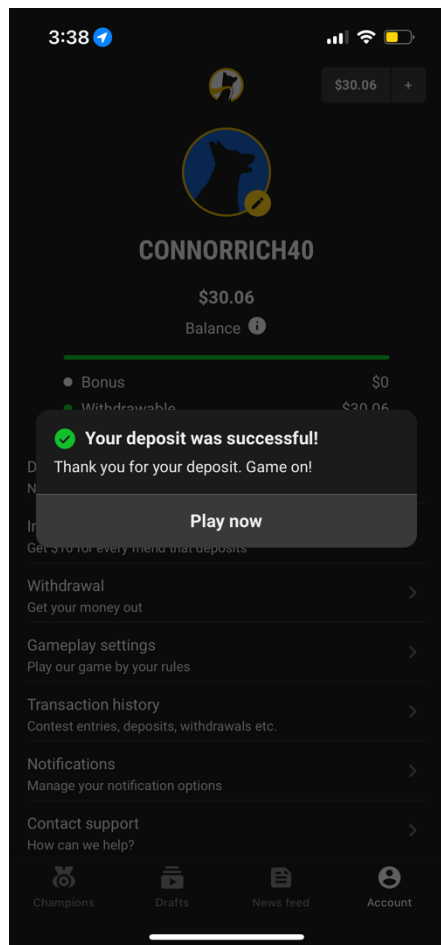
3:38

$30.06 +

CONNORRICH40

$30.06
Balance

Bonus $0
Withdrawable $30.06

Your deposit was successful!
Thank you for your deposit. Game on!

Play now

D
N

In
Get $10 for every friend that deposits

Withdrawal
Get your money out

Gameplay settings
Play our game by your rules

Transaction history
Contest entries, deposits, withdrawals etc.

Notifications
Manage your notification options

Contact support
How can we help?

Champions Drafts News feed Account